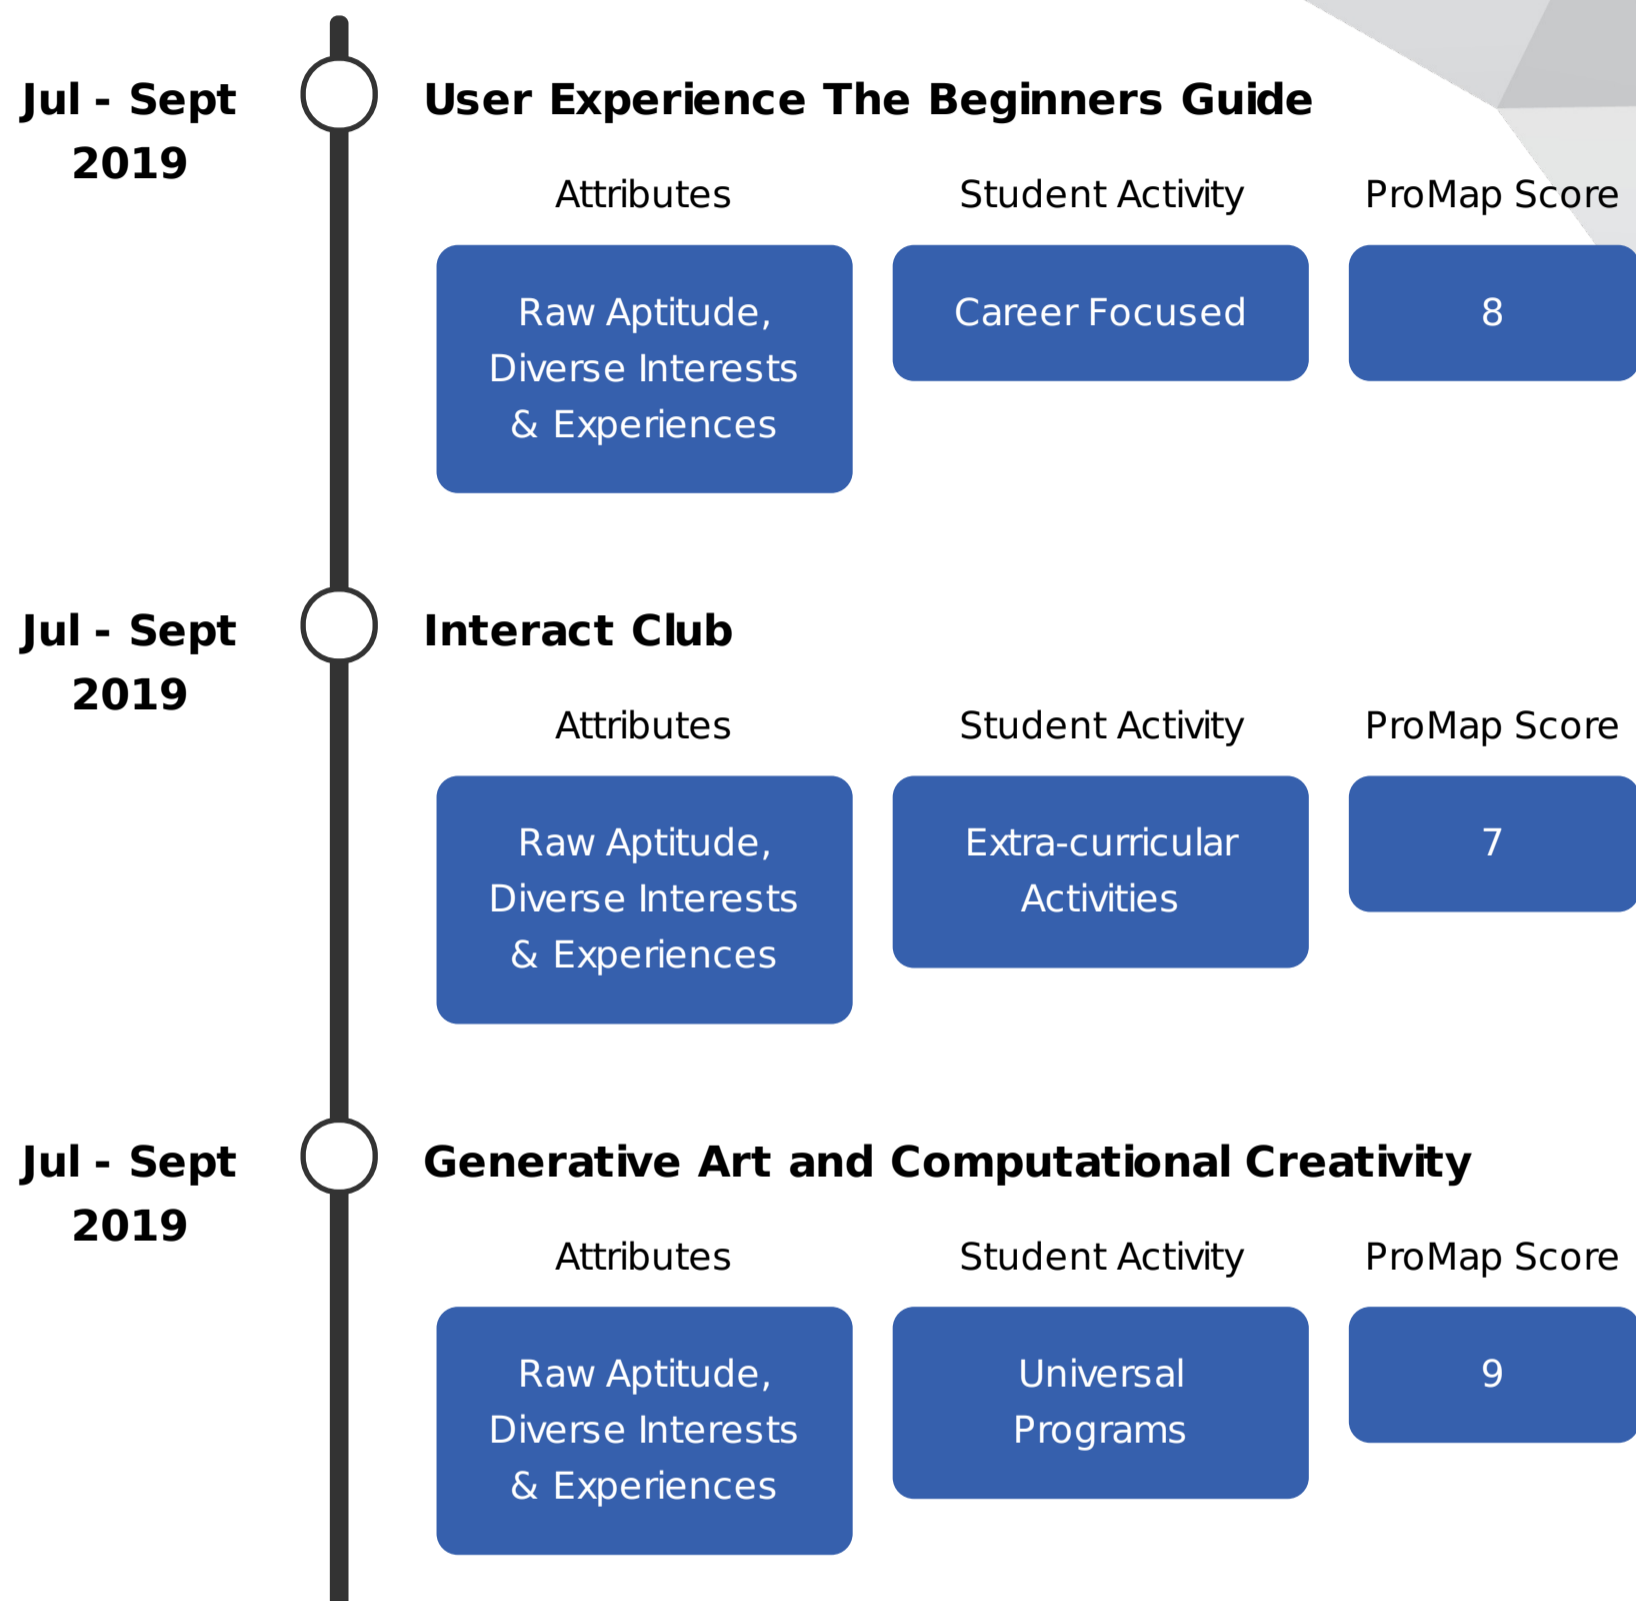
Jul - Sept 2019

User Experience The Beginners Guide

Attributes

Student Activity

ProMap Score

Raw Aptitude, Diverse Interests & Experiences

Career Focused

8

Jul - Sept 2019

Interact Club

Attributes

Student Activity

ProMap Score

Raw Aptitude, Diverse Interests & Experiences

Extra-curricular Activities

7

Jul - Sept 2019

Generative Art and Computational Creativity

Attributes

Student Activity

ProMap Score

Raw Aptitude, Diverse Interests & Experiences

Universal Programs

9